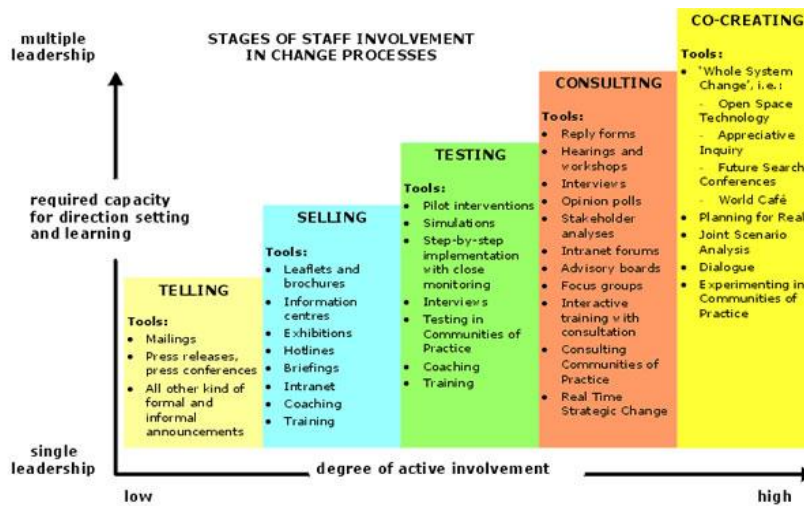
multiple leadership

STAGES OF STAFF INVOLVEMENT IN CHANGE PROCESSES

required capacity for direction setting and learning

single leadership

degree of active involvement

low

high

TELLING

Tools:
- Mailings
- Press releases, press conferences
- All other kind of formal and informal announcements

SELLING

Tools:
- Leaflets and brochures
- Information centres
- Exhibitions
- Hotlines
- Briefings
- Intranet
- Coaching
- Training

TESTING

Tools:
- Pilot interventions
- Simulations
- Step-by-step implementation with close monitoring
- Interviews
- Testing in Communities of Practice
- Coaching
- Training

CONSULTING

Tools:
- Reply forms
- Hearings and workshops
- Interviews
- Opinion polls
- Stakeholder analyses
- Intranet forums
- Advisory boards
- Focus groups
- Interactive training with consultation
- Consulting Communities of Practice
- Real Time Strategic Change

CO-CREATING

Tools:
- 'Whole System Change', i.e.:
  - Open Space Technology
  - Appreciative Inquiry
  - Future Search Conferences
  - World Café
- Planning for Real
- Joint Scenario Analysis
- Dialogue
- Experimenting in Communities of Practice